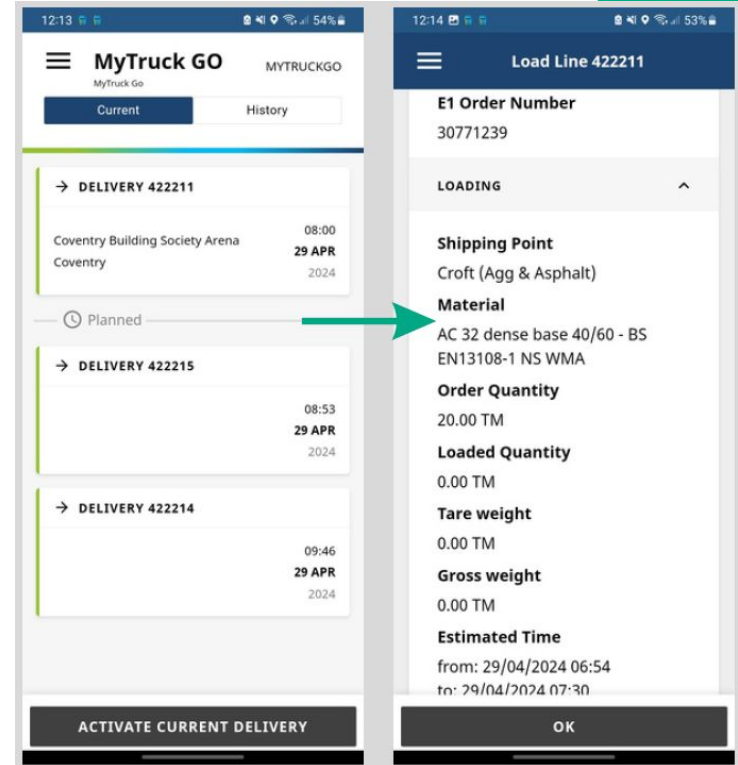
12:13 54%

MyTruck GO
MyTruck Go
MYTRUCKGO

Current
History

→ DELIVERY 422211
Coventry Building Society Arena
Coventry
08:00
29 APR
2024

Planned

→ DELIVERY 422215
08:53
29 APR
2024

→ DELIVERY 422214
09:46
29 APR
2024

ACTIVATE CURRENT DELIVERY

12:14 53%

Load Line 422211

E1 Order Number
30771239

LOADING

Shipping Point
Croft (Agg & Asphalt)
Material
AC 32 dense base 40/60 - BS EN13108-1 NS WMA
Order Quantity
20.00 TM
Loaded Quantity
0.00 TM
Tare weight
0.00 TM
Gross weight
0.00 TM
Estimated Time
from: 29/04/2024 06:54
to: 29/04/2024 07:30

OK